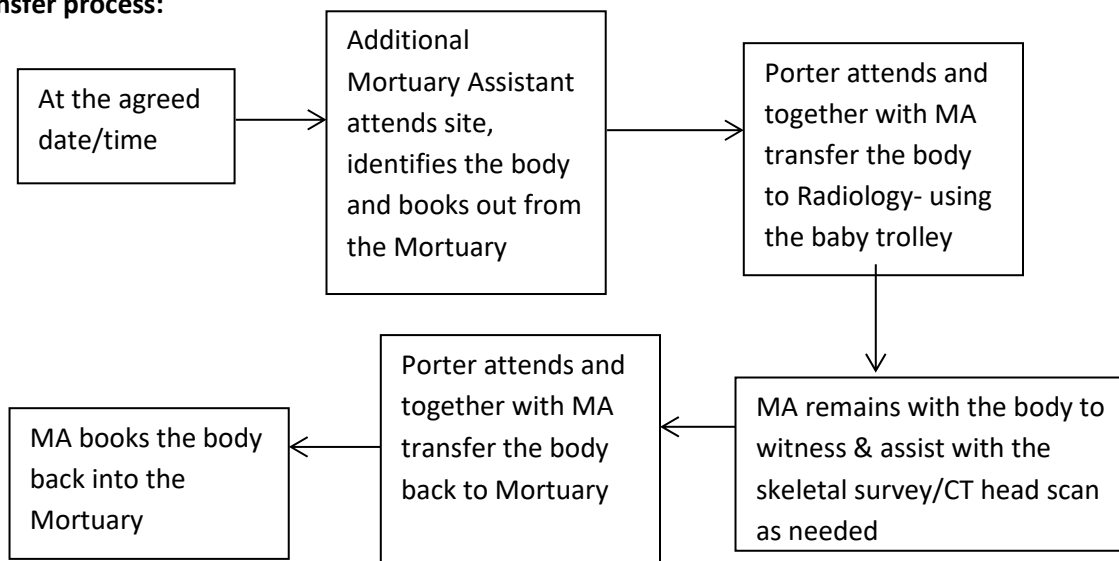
nsfer process:

At the agreed date/time

Additional Mortuary Assistant attends site, identifies the body and books out from the Mortuary

Porter attends and together with MA transfer the body to Radiology- using the baby trolley

MA remains with the body to witness & assist with the skeletal survey/CT head scan as needed

Porter attends and together with MA transfer the body back to Mortuary

MA books the body back into the Mortuary